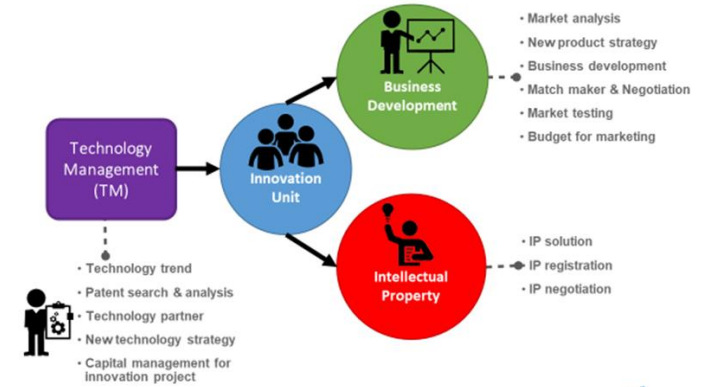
Technology Management (TM)

• Technology trend
• Patent search & analysis
• Technology partner
• New technology strategy
• Capital management for innovation project

Innovation Unit

Business Development

• Market analysis
• New product strategy
• Business development
• Match maker & Negotiation
• Market testing
• Budget for marketing

Intellectual Property

• IP solution
• IP registration
• IP negotiation